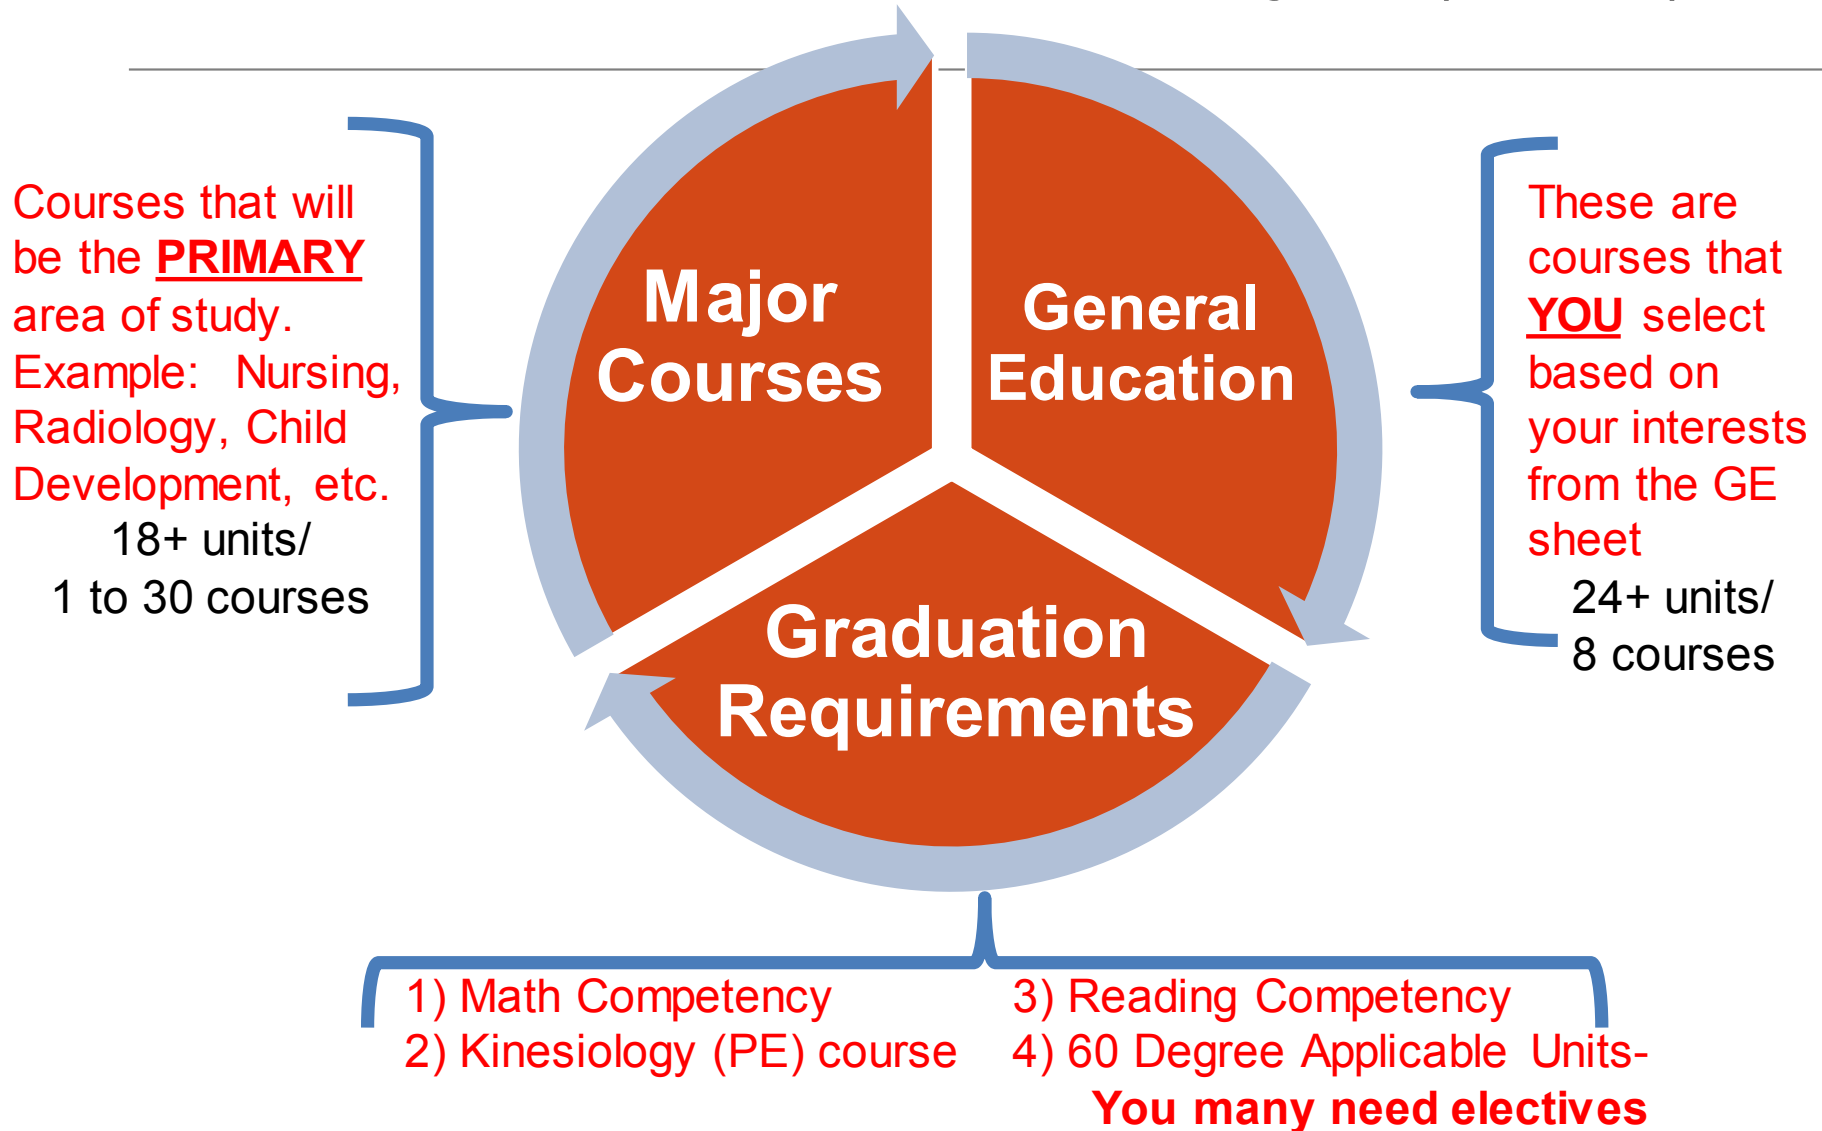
Courses that will be the PRIMARY area of study. Example: Nursing, Radiology, Child Development, etc.

18+ units/
1 to 30 courses

Major Courses

General Education

Graduation Requirements

These are courses that YOU select based on your interests from the GE sheet

24+ units/
8 courses

1) Math Competency
2) Kinesiology (PE) course

3) Reading Competency
4) 60 Degree Applicable Units-
You many need electives